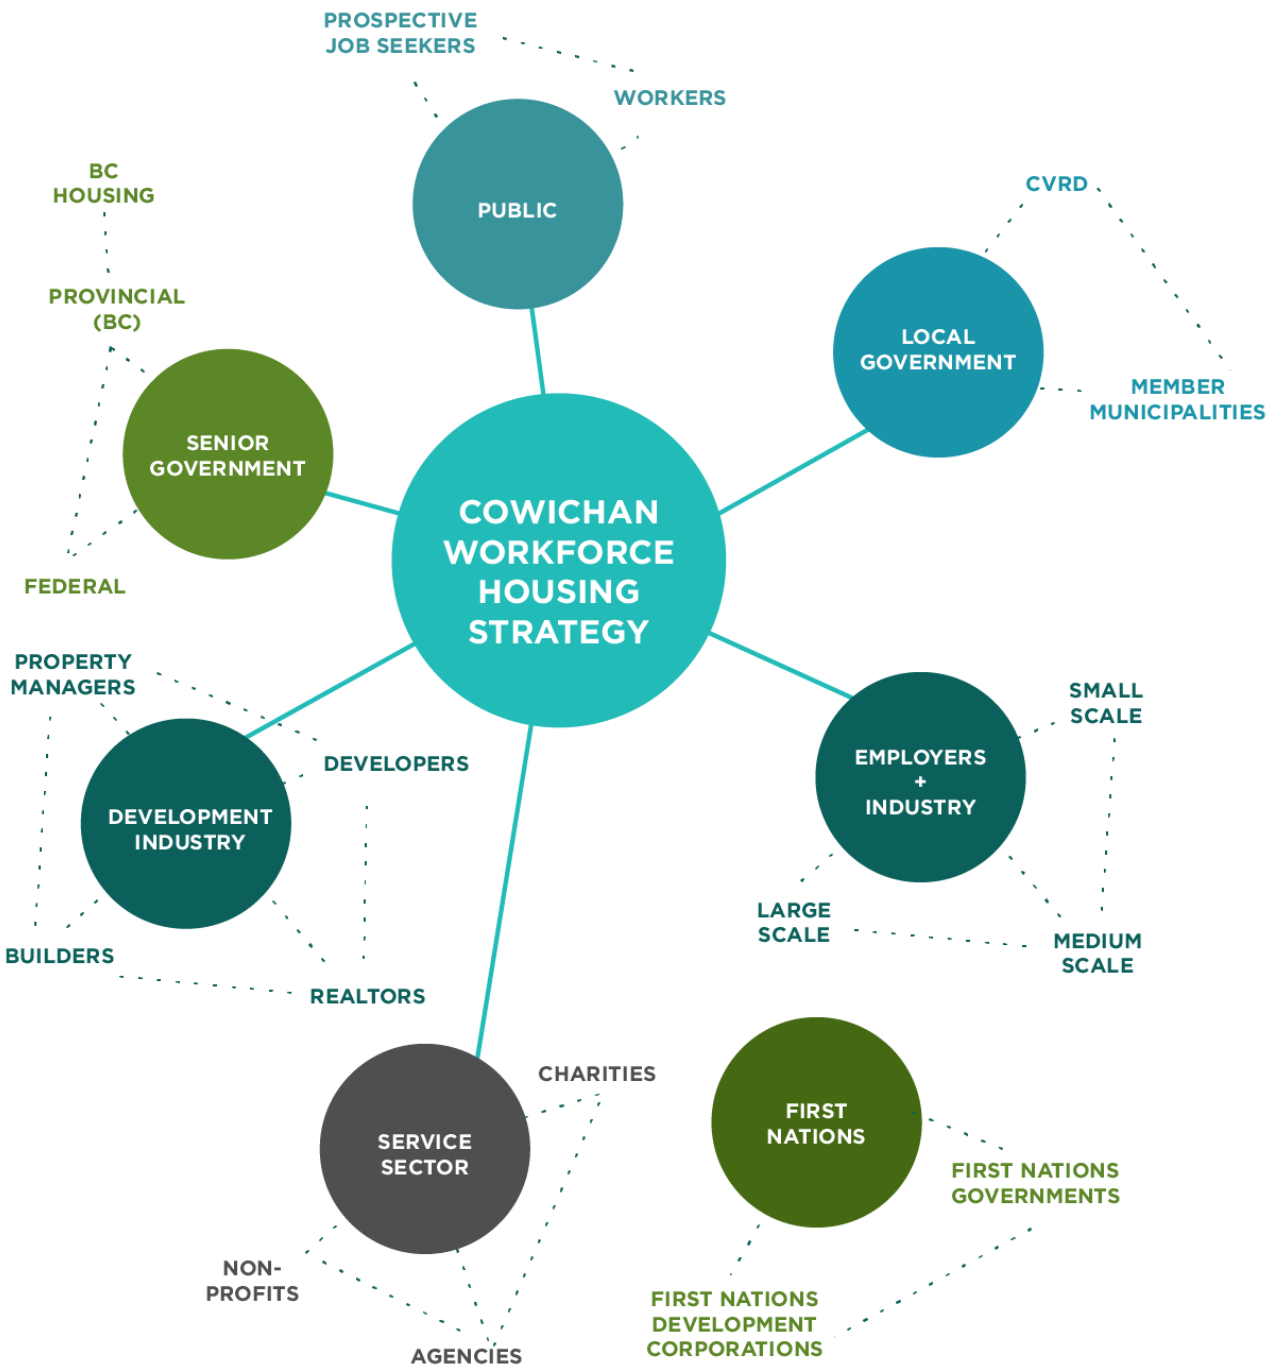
PROSPECTIVE JOB SEEKERS

WORKERS

PUBLIC

BC HOUSING

PROVINCIAL (BC)

SENIOR GOVERNMENT

FEDERAL

CVRD

LOCAL GOVERNMENT

MEMBER MUNICIPALITIES

COWICHAN WORKFORCE HOUSING STRATEGY

PROPERTY MANAGERS

DEVELOPERS

DEVELOPMENT INDUSTRY

BUILDERS

REALTORS

SMALL SCALE

EMPLOYERS + INDUSTRY

LARGE SCALE

MEDIUM SCALE

CHARITIES

SERVICE SECTOR

NON-PROFITS

AGENCIES

FIRST NATIONS

FIRST NATIONS GOVERNMENTS

FIRST NATIONS DEVELOPMENT CORPORATIONS